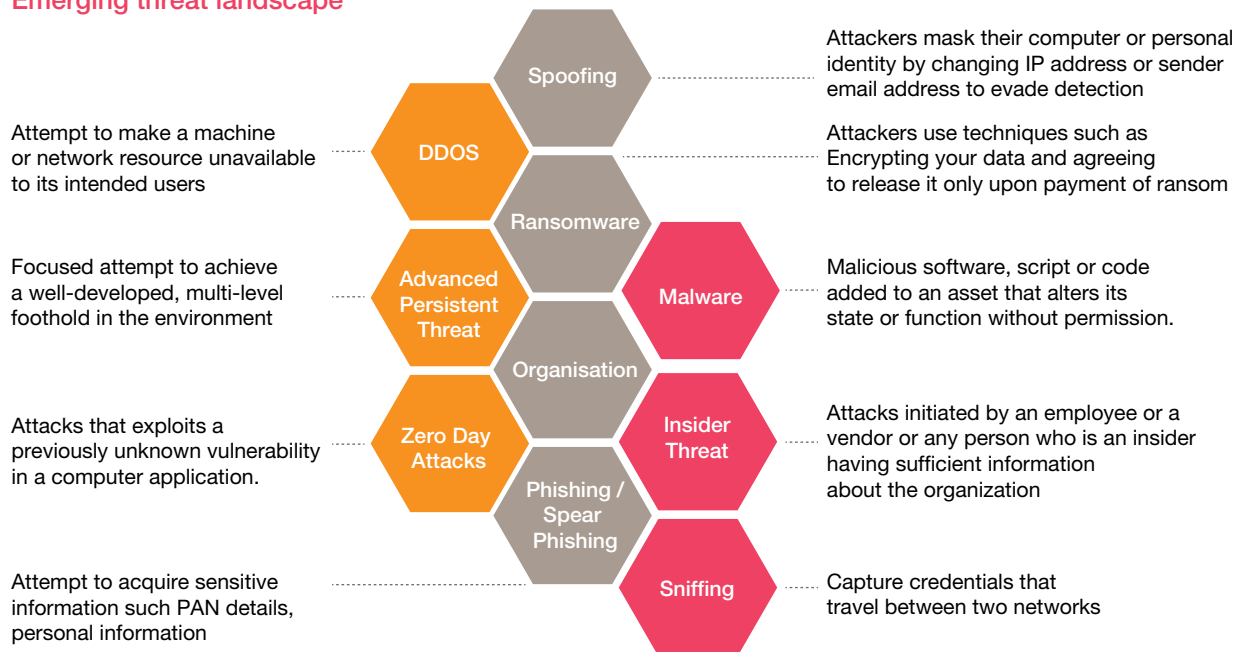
Emerging threat landscape

Spoofing

Attackers mask their computer or personal identity by changing IP address or sender email address to evade detection

Attempt to make a machine or network resource unavailable to its intended users

DDOS

Attackers use techniques such as Encrypting your data and agreeing to release it only upon payment of ransom

Ransomware

Focused attempt to achieve a well-developed, multi-level foothold in the environment

Advanced Persistent Threat

Malware

Malicious software, script or code added to an asset that alters its state or function without permission.

Organisation

Attacks that exploits a previously unknown vulnerability in a computer application.

Zero Day Attacks

Insider Threat

Attacks initiated by an employee or a vendor or any person who is an insider having sufficient information about the organization

Phishing / Spear Phishing

Attempt to acquire sensitive information such PAN details, personal information

Sniffing

Capture credentials that travel between two networks